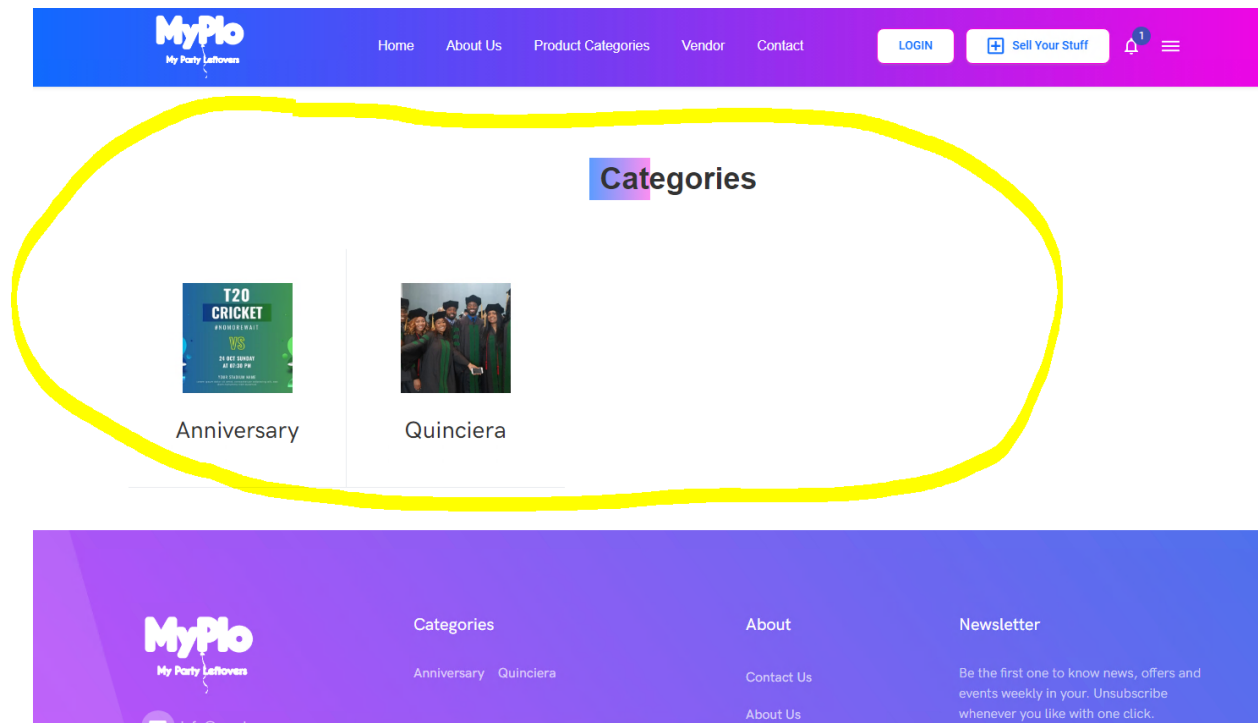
MyPlo
My Party Leftovers

Home About Us Product Categories Vendor Contact

LOGIN

Sell Your Stuff

1

Categories

T20
CRICKET
#HOWDEWAIT
VS
21 OCT SUNDAY
AT 07:30 PM

Anniversary

Quinciera

MyPlo
My Party Leftovers

Categories

Anniversary Quinciera

About

Contact Us

About Us

Newsletter

Be the first one to know news, offers and events weekly in your. Unsubscribe whenever you like with one click.